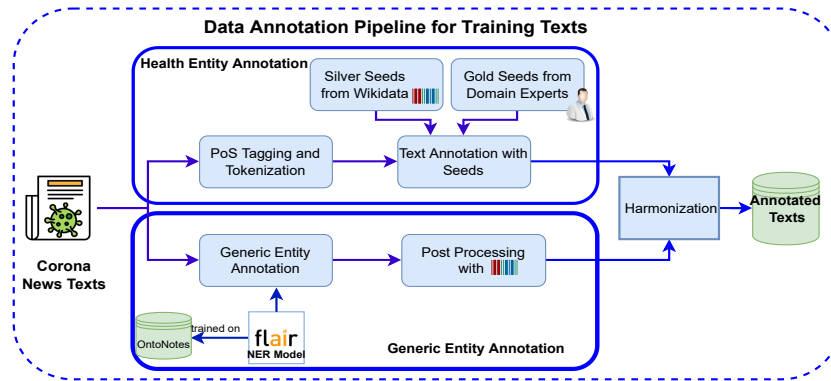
Data Annotation Pipeline for Training Texts

Health Entity Annotation

Silver Seeds from Wikidata

Gold Seeds from Domain Experts

PoS Tagging and Tokenization

Text Annotation with Seeds

Corona News Texts

Harmonization

Annotated Texts

Generic Entity Annotation

Post Processing with

trained on

OntoNotes

flair

NER Model

Generic Entity Annotation